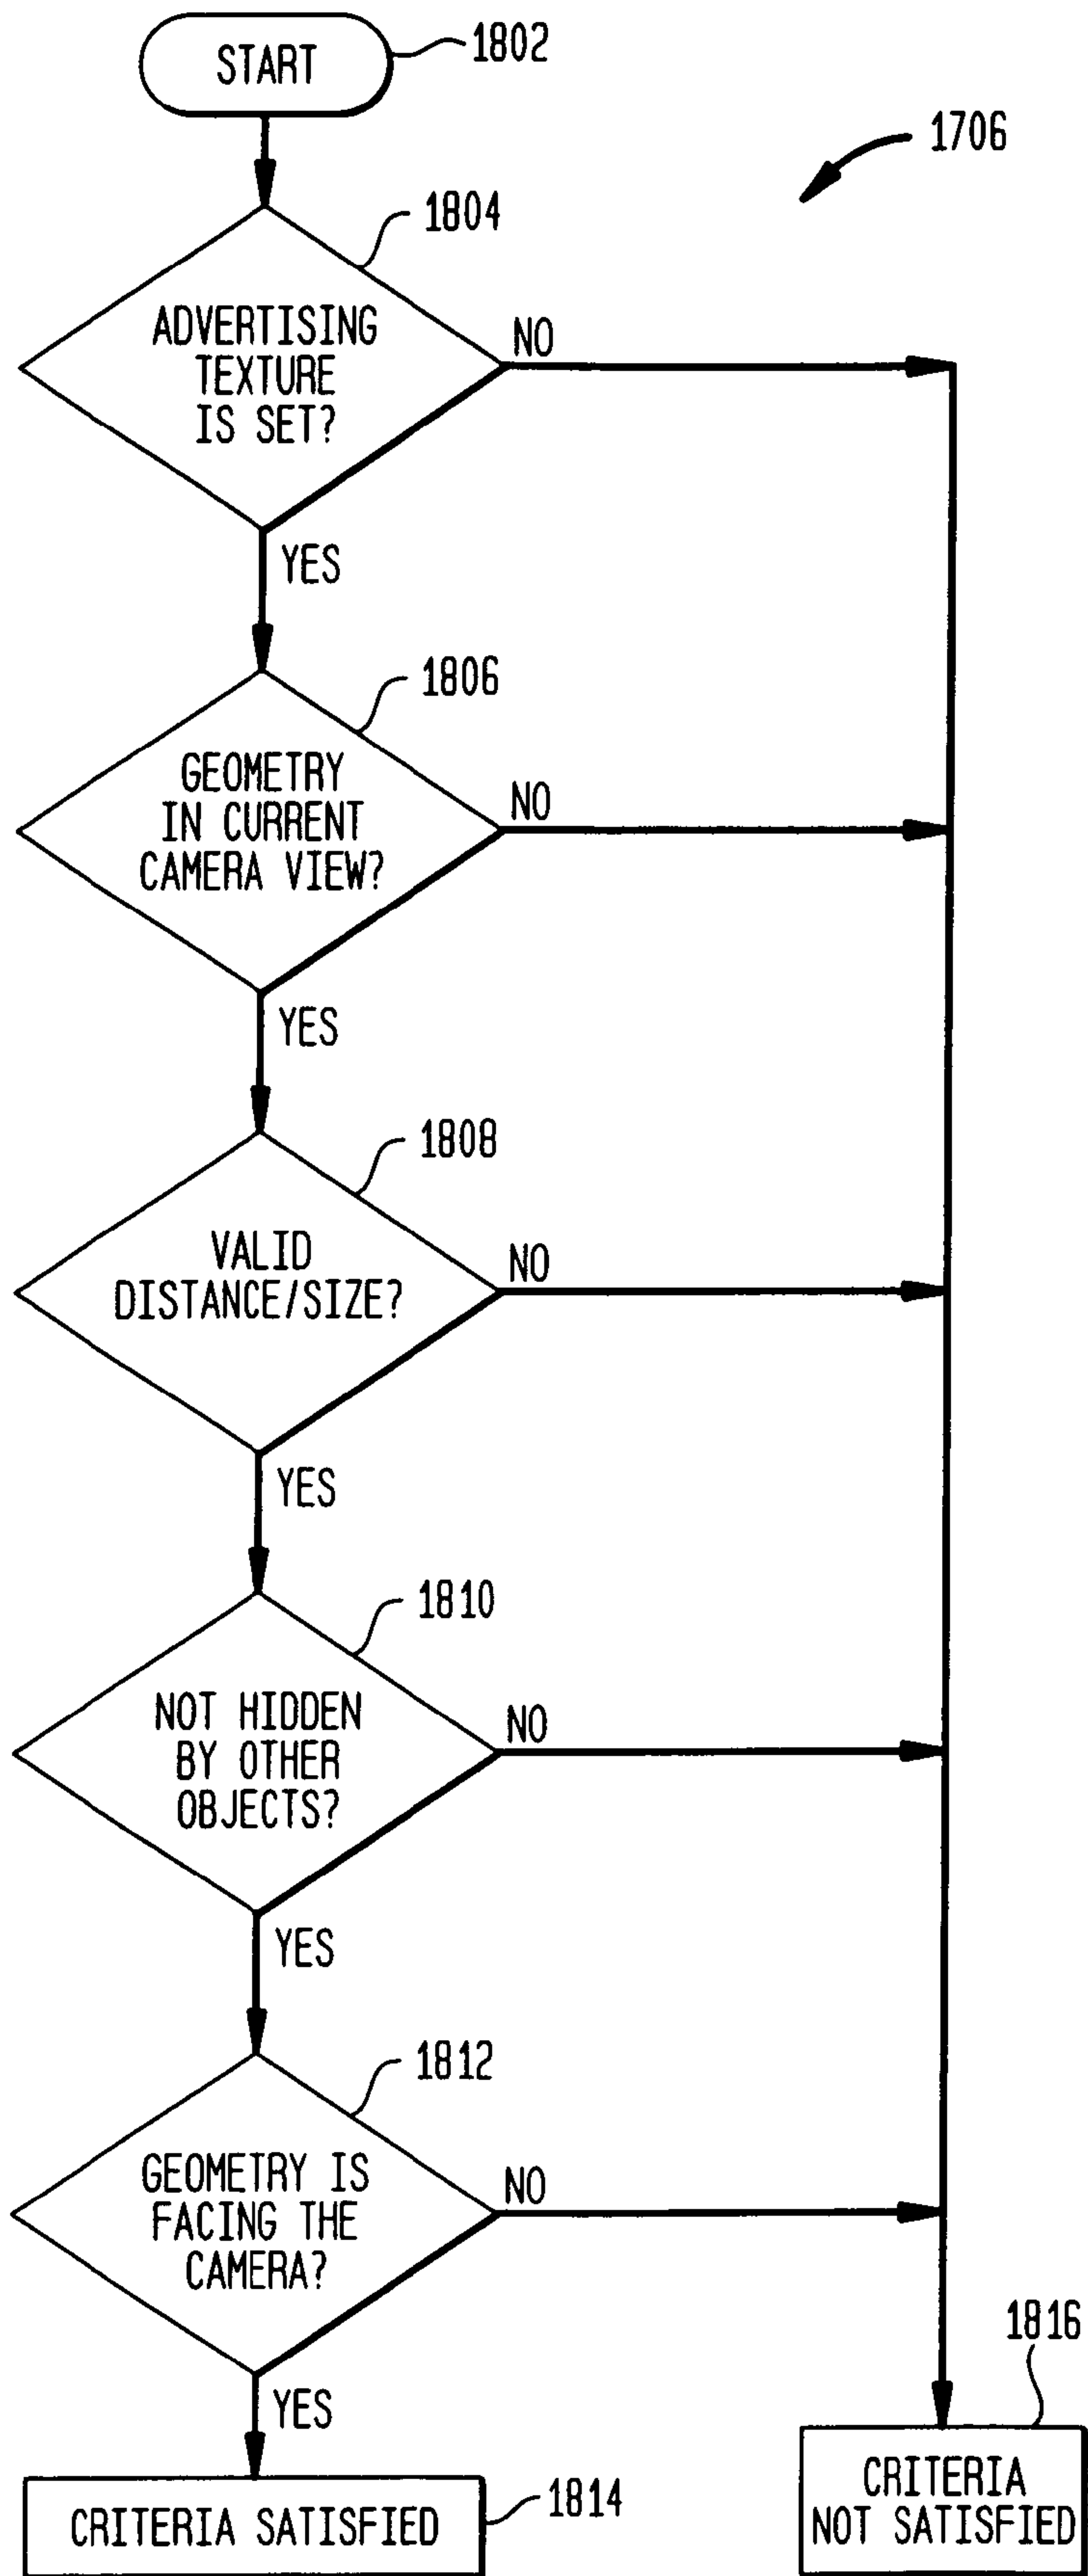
START
1802
1706
1804
ADVERTISING TEXTURE IS SET?
NO
YES
1806
GEOMETRY IN CURRENT CAMERA VIEW?
NO
YES
1808
VALID DISTANCE/SIZE?
NO
YES
1810
NOT HIDDEN BY OTHER OBJECTS?
NO
YES
1812
GEOMETRY IS FACING THE CAMERA?
NO
YES
1816
CRITERIA SATISFIED
1814
CRITERIA NOT SATISFIED